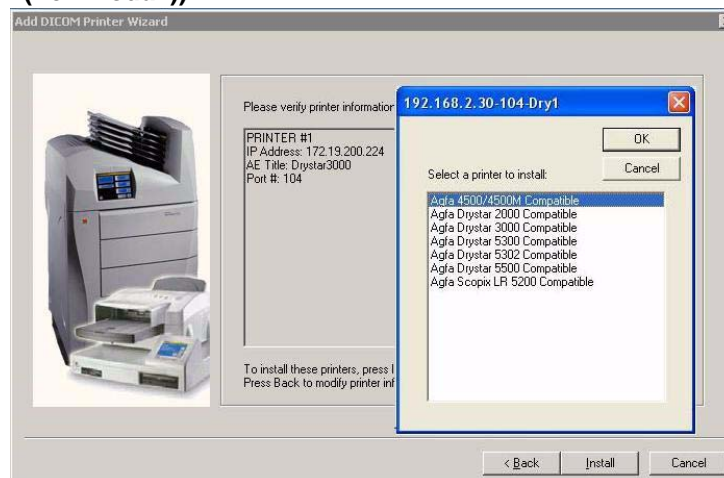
Add DICOM Printer Wizard

Please verify printer information

PRINTER #1
IP Address: 172.19.200.224
AE Title: Drystar3000
Port #: 104

To install these printers, press I
Press Back to modify printer inf

192.168.2.30-104-Dry1

OK

Cancel

Select a printer to install:

Agfa 4500/4500M Compatible
Agfa Drystar 2000 Compatible
Agfa Drystar 3000 Compatible
Agfa Drystar 5300 Compatible
Agfa Drystar 5302 Compatible
Agfa Drystar 5500 Compatible
Agfa Scopix LR 5200 Compatible

< Back

Install

Cancel